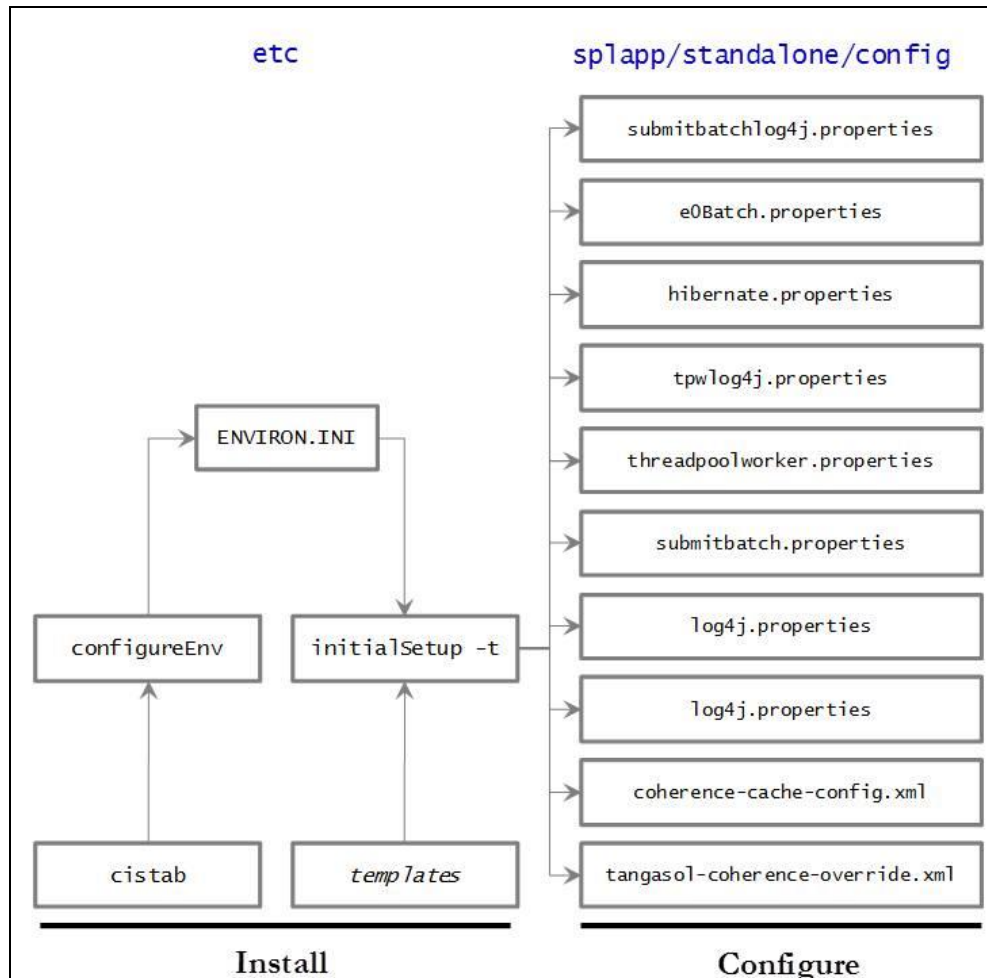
etc

splapp/standalone/config

ENVIRON.INI

configureEnv

initialSetup -t

cistab

*templates*

submitbatchlog4j.properties

e0Batch.properties

hibernate.properties

tpwlog4j.properties

threadpoolworker.properties

submitbatch.properties

log4j.properties

log4j.properties

coherence-cache-config.xml

tangasol-coherence-override.xml

Install

Configure